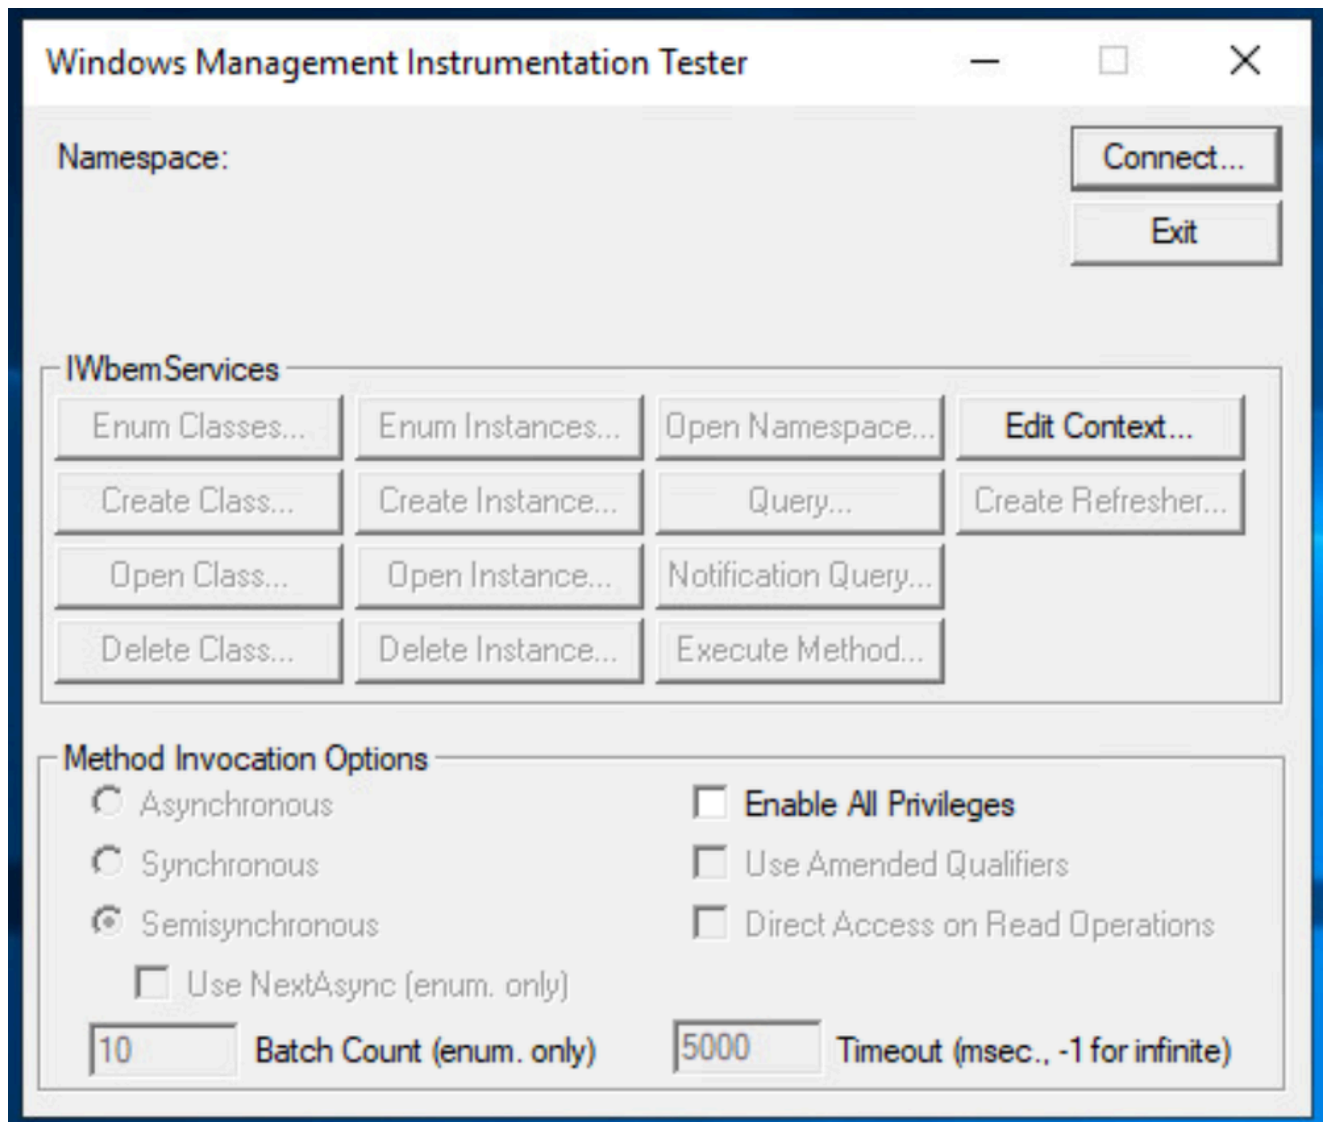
Windows Management Instrumentation Tester

Namespace:

Connect...

Exit

IWbemServices

Enum Classes... Enum Instances... Open Namespace... Edit Context...

Create Class... Create Instance... Query... Create Refresher...

Open Class... Open Instance... Notification Query...

Delete Class... Delete Instance... Execute Method...

Method Invocation Options

Asynchronous

Synchronous

Semisynchronous

Use NextAsync (enum. only)

10 Batch Count (enum. only)

Enable All Privileges

Use Amended Qualifiers

Direct Access on Read Operations

5000 Timeout (msec., -1 for infinite)